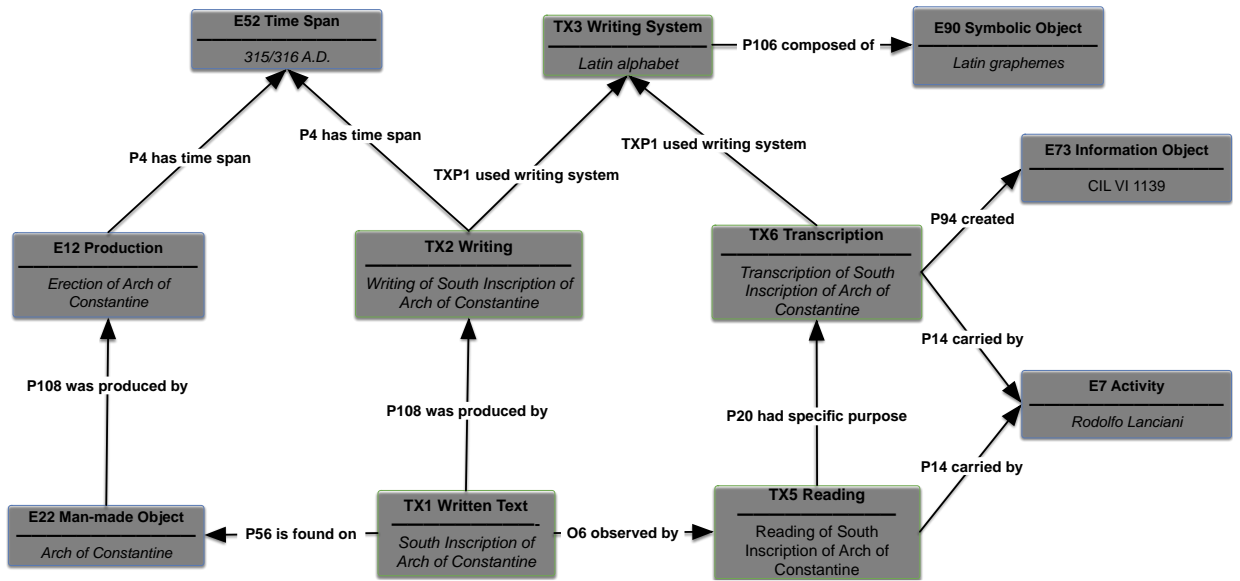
E52 Time Span
315/316 A.D.

TX3 Writing System
Latin alphabet

P106 composed of

E90 Symbolic Object
Latin graphemes

P4 has time span

P4 has time span

TXP1 used writing system

TXP1 used writing system

E73 Information Object
CIL VI 1139

E12 Production
Erection of Arch of Constantine

TX2 Writing
Writing of South Inscription of Arch of Constantine

P94 created

TX6 Transcription
Transcription of South Inscription of Arch of Constantine

P14 carried by

P108 was produced by

E7 Activity
Rodolfo Lanciani

P108 was produced by

P20 had specific purpose

P14 carried by

E22 Man-made Object
Arch of Constantine

P56 is found on

TX1 Written Text
South Inscription of Arch of Constantine

O6 observed by

TX5 Reading
Reading of South Inscription of Arch of Constantine